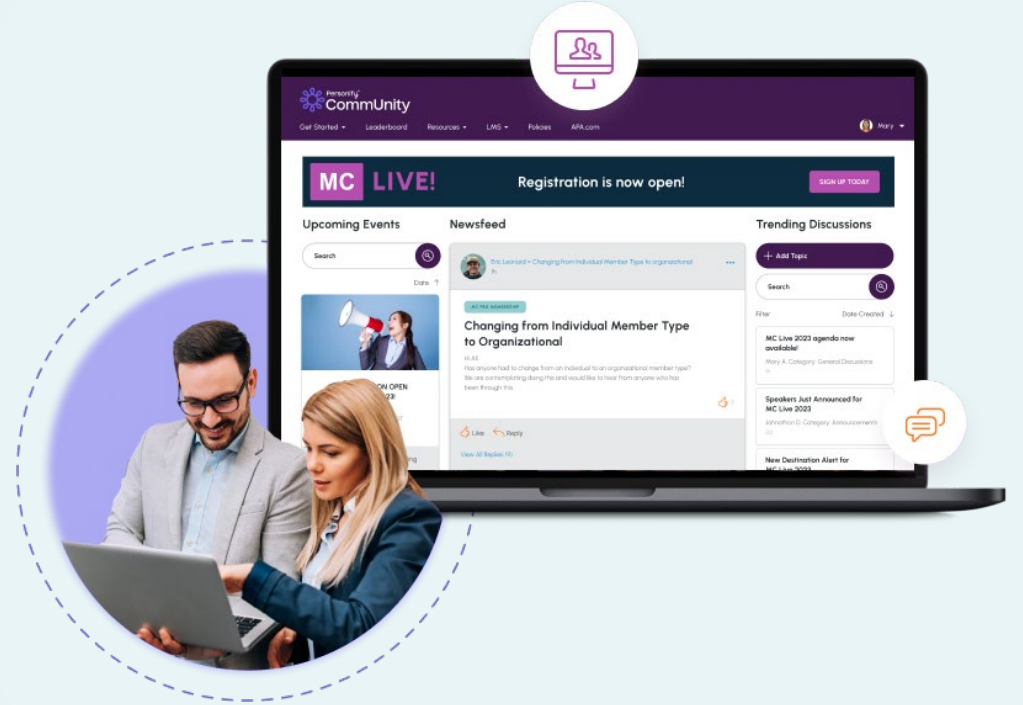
Personify CommUnity

Get Started ▾ Leaderboard Resources ▾ LMS ▾ Policies APA.com

Mary ▾

MC LIVE!

Registration is now open!

SIGN UP TODAY

Upcoming Events

Search

Date ↑

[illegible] ON OPEN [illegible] 023!

Newsfeed

Eric Leonard > Changing from Individual Member Type to organizational

1h

ACTIVE MEMBERSHIP

Changing from Individual Member Type to Organizational

Hi All,

Has anyone had to change from an individual to an organizational member type? We are contemplating doing this and would like to hear from anyone who has been through this.

Like Reply

View All Replies (1)

Trending Discussions

+ Add Topic

Search

Filter

Date Created ↓

MC Live 2023 agenda now available!

Mary A. Category: General Discussions

Speakers Just Announced for MC Live 2023

Johnathon D. Category: Announcements

New Destination Alert for MC Live 2023